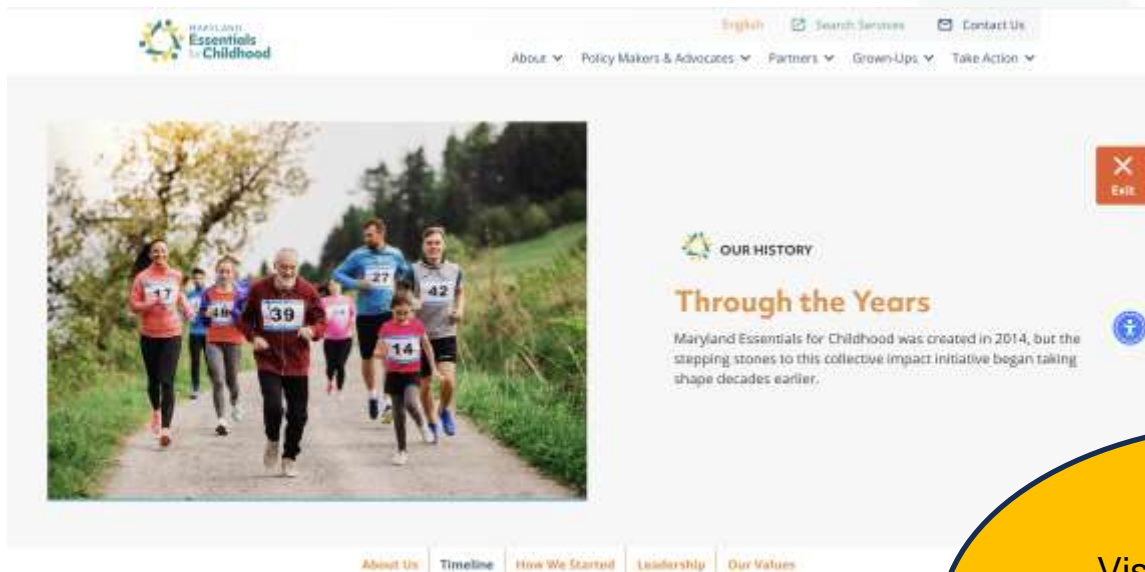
MARYLAND Essentials for Childhood

English Search Services Contact Us

About Policy Makers & Advocates Partners Grown-Ups Take Action

17 48 39 27 42 14

Exit

OUR HISTORY

Through the Years

Maryland Essentials for Childhood was created in 2014, but the stepping stones to this collective impact initiative began taking shape decades earlier.

About Us | Timeline | How We Started | Leadership | Our Values

Vis